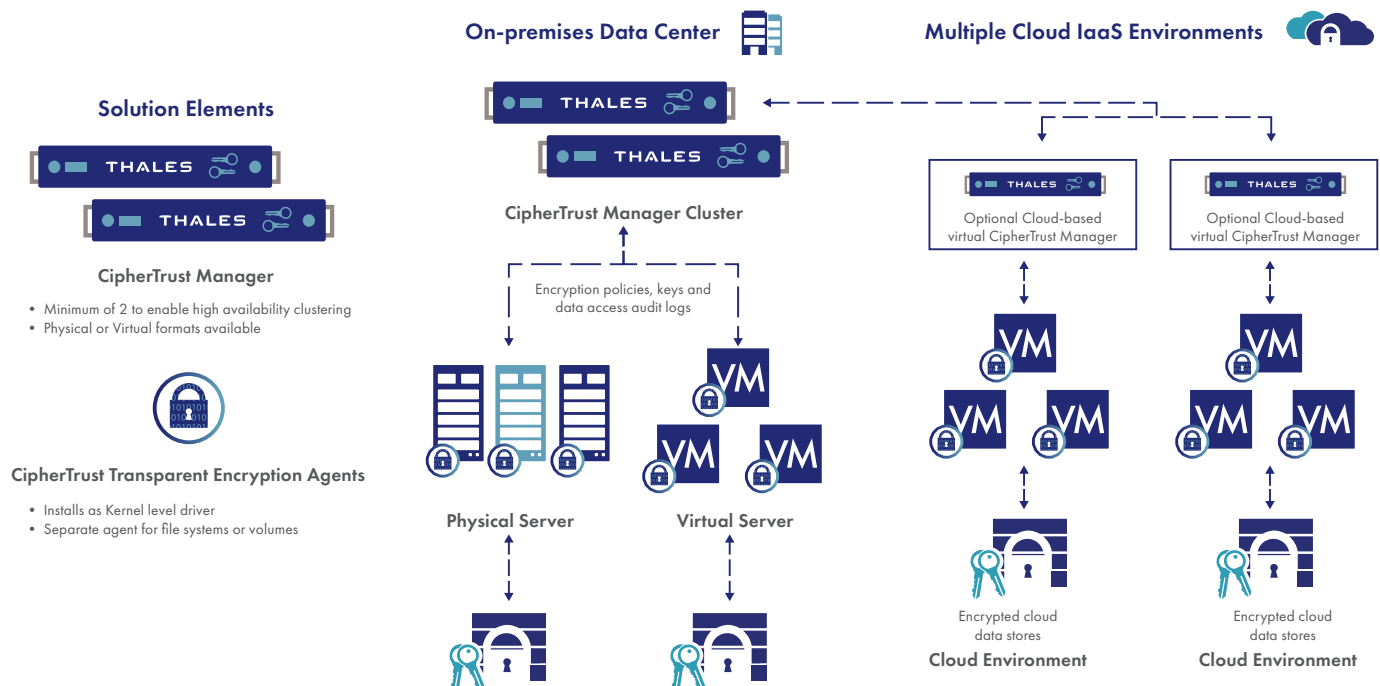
Solution Elements

THALES

THALES

CipherTrust Manager

- Minimum of 2 to enable high availability clustering
- Physical or Virtual formats available

CipherTrust Transparent Encryption Agents

- Installs as Kernel level driver
- Separate agent for file systems or volumes

On-premises Data Center

THALES

THALES

CipherTrust Manager Cluster

Encryption policies, keys and data access audit logs

VM

VM

VM

Physical Server

Virtual Server

Multiple Cloud IaaS Environments

THALES

Optional Cloud-based virtual CipherTrust Manager

THALES

Optional Cloud-based virtual CipherTrust Manager

VM

VM

VM

VM

VM

VM

Encrypted cloud data stores

Cloud Environment

Encrypted cloud data stores

Cloud Environment